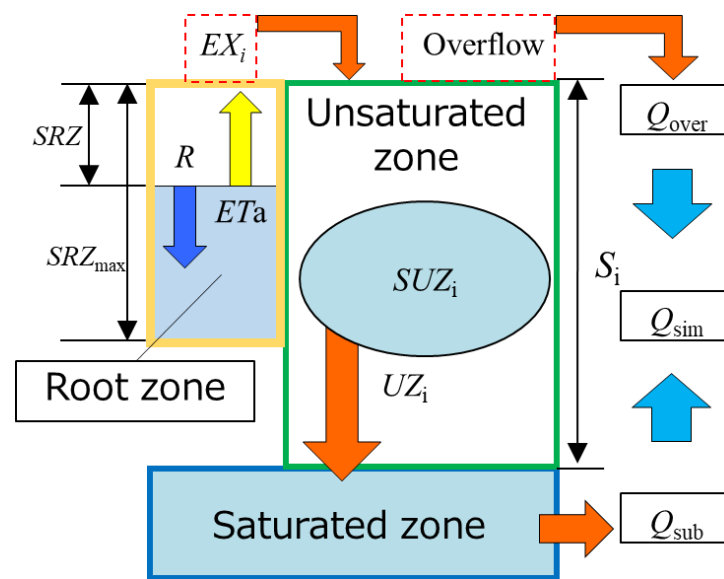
$EX_i$

Overflow

$SRZ$

$SRZ_{\max}$

$R$

$ET$a

Unsaturated zone

$SUZ_{\mathrm{i}}$

$UZ_{\mathrm{i}}$

$S_{\mathrm{i}}$

$Q_{\mathrm{over}}$

$Q_{\mathrm{sim}}$

$Q_{\mathrm{sub}}$

Root zone

Saturated zone